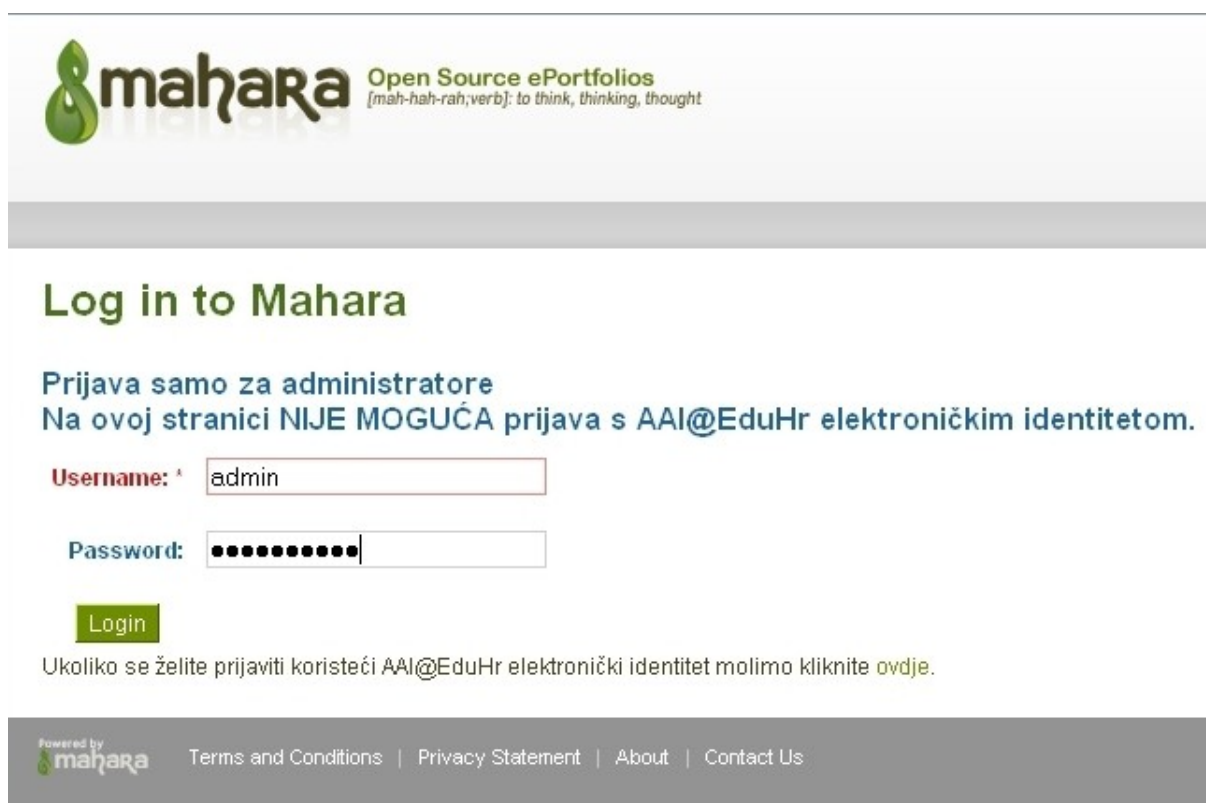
mahara Open Source ePortfolios
[mah-hah-rah;verb]: to think, thinking, thought

Log in to Mahara

Prijava samo za administratore
Na ovoj stranici NIJE MOGUĆA prijava s AAI@EduHr elektroničkim identitetom.

Username: * admin

Password: ••••••••••

Login

Ukoliko se želite prijaviti koristeći AAI@EduHr elektronički identitet molimo kliknite ovdje.

Powered by mahara Terms and Conditions | Privacy Statement | About | Contact Us